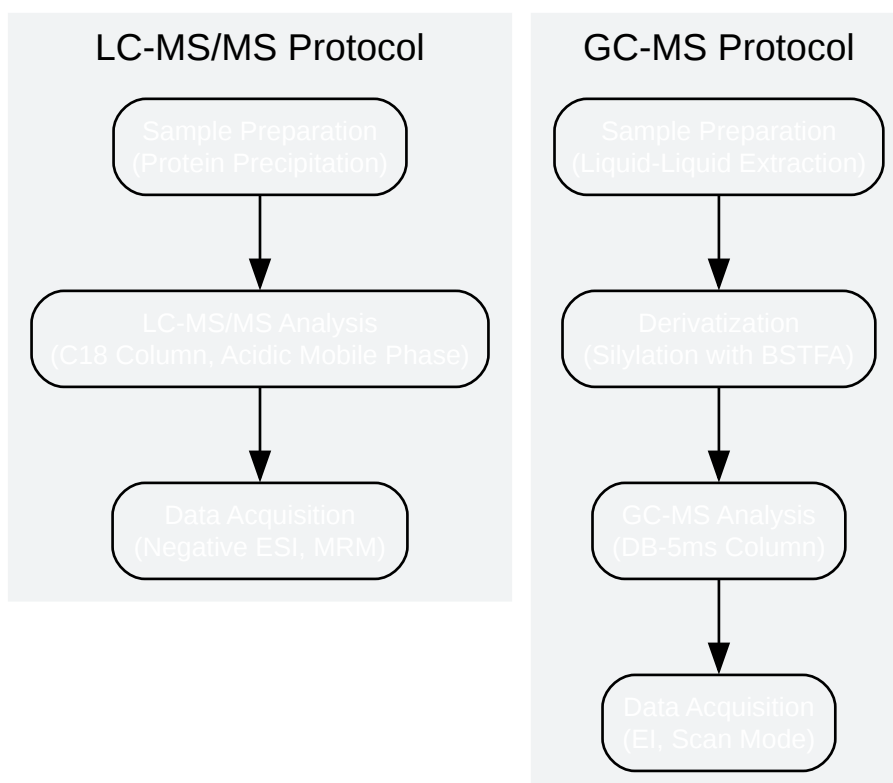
LC-MS/MS Protocol

Sample Preparation
(Protein Precipitation)

LC-MS/MS Analysis
(C18 Column, Acidic Mobile Phase)

Data Acquisition
(Negative ESI, MRM)

GC-MS Protocol

Sample Preparation
(Liquid-Liquid Extraction)

Derivatization
(Silylation with BSTFA)

GC-MS Analysis
(DB-5ms Column)

Data Acquisition
(EI, Scan Mode)